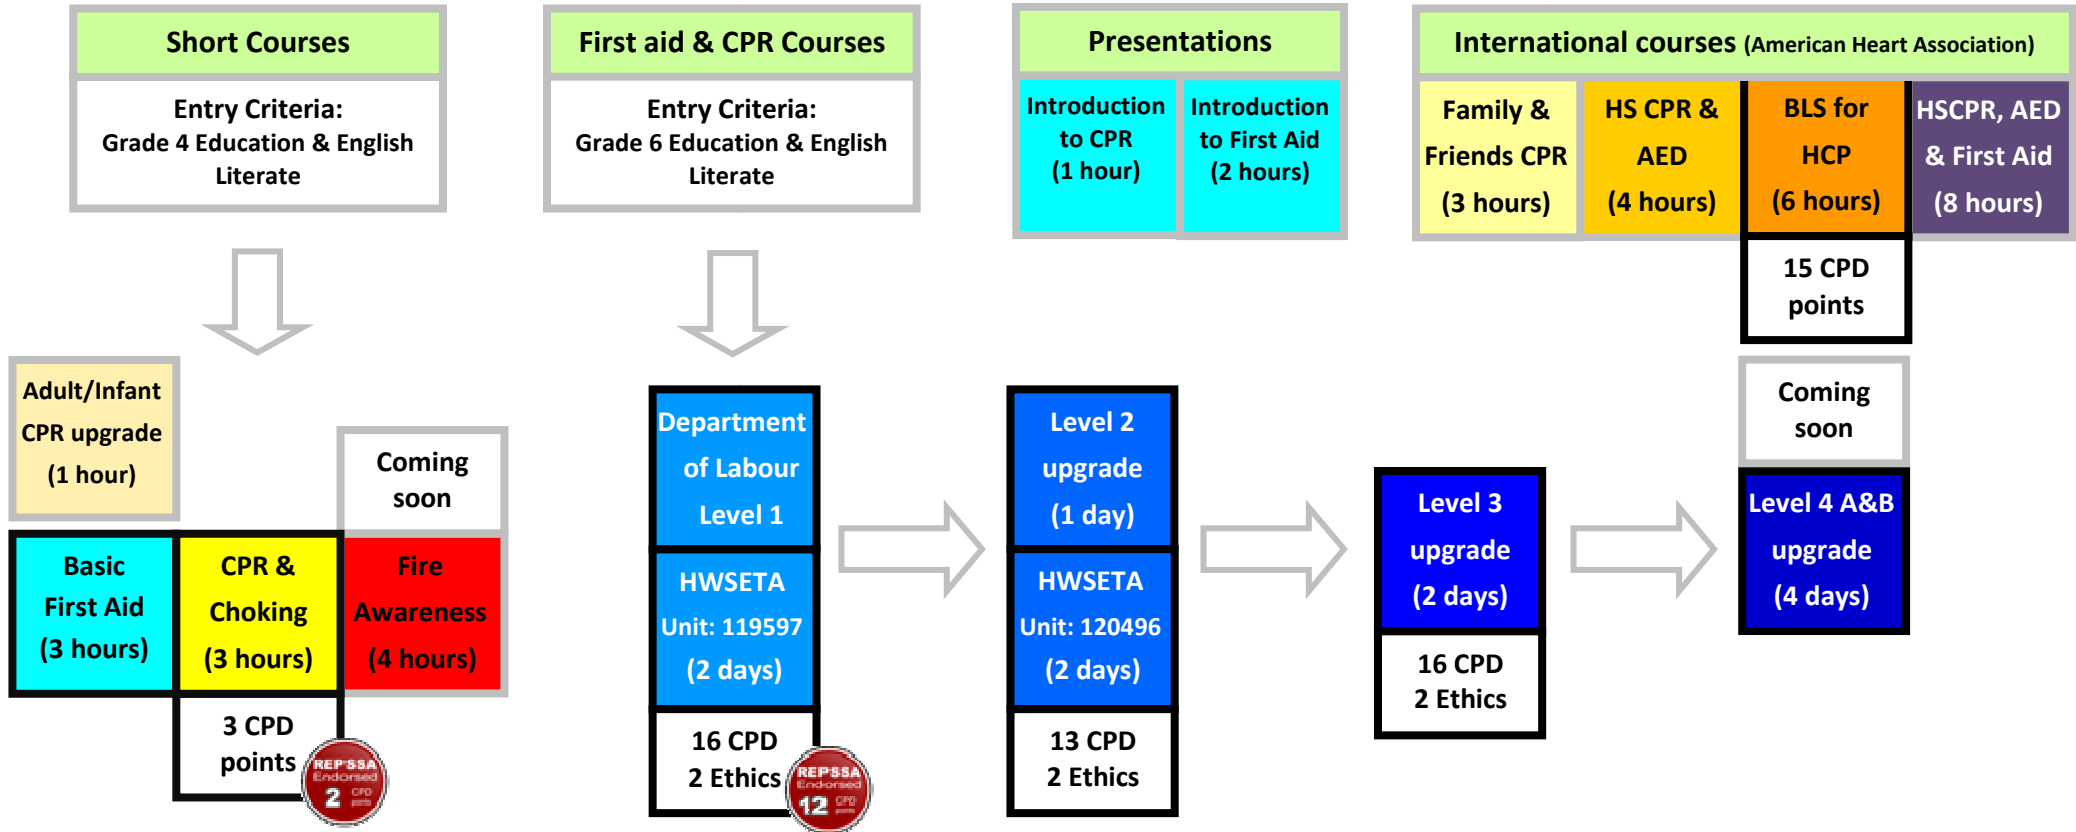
Short Courses

Entry Criteria:
Grade 4 Education & English Literate

First aid & CPR Courses

Entry Criteria:
Grade 6 Education & English Literate

Presentations

Introduction to CPR (1 hour)

Introduction to First Aid (2 hours)

International courses (American Heart Association)

Family & Friends CPR (3 hours)

HS CPR & AED (4 hours)

BLS for HCP (6 hours)

HSCPR, AED & First Aid (8 hours)

15 CPD points

Adult/Infant CPR upgrade (1 hour)

Coming soon

Basic First Aid (3 hours)

CPR & Choking (3 hours)

Fire Awareness (4 hours)

3 CPD points

REPSSA Endorsed 2 CPD points

Department of Labour Level 1

HWSETA Unit: 119597 (2 days)

16 CPD 2 Ethics

REPSSA Endorsed 12 CPD points

Level 2 upgrade (1 day)

HWSETA Unit: 120496 (2 days)

13 CPD 2 Ethics

Level 3 upgrade (2 days)

16 CPD 2 Ethics

Coming soon

Level 4 A&B upgrade (4 days)